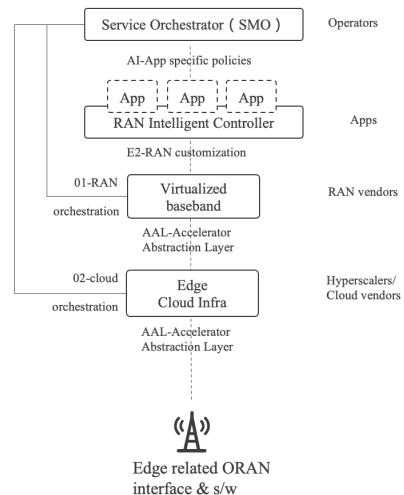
Service Orchestrator（SMO）

Operators

AI-App specific policies

App

App

App

RAN Intelligent Controller

Apps

E2-RAN customization

01-RAN

orchestration

Virtualized baseband

RAN vendors

AAL-Accelerator Abstraction Layer

02-cloud

orchestration

Edge Cloud Infra

Hyperscalers/ Cloud vendors

AAL-Accelerator Abstraction Layer

Edge related ORAN interface & s/w